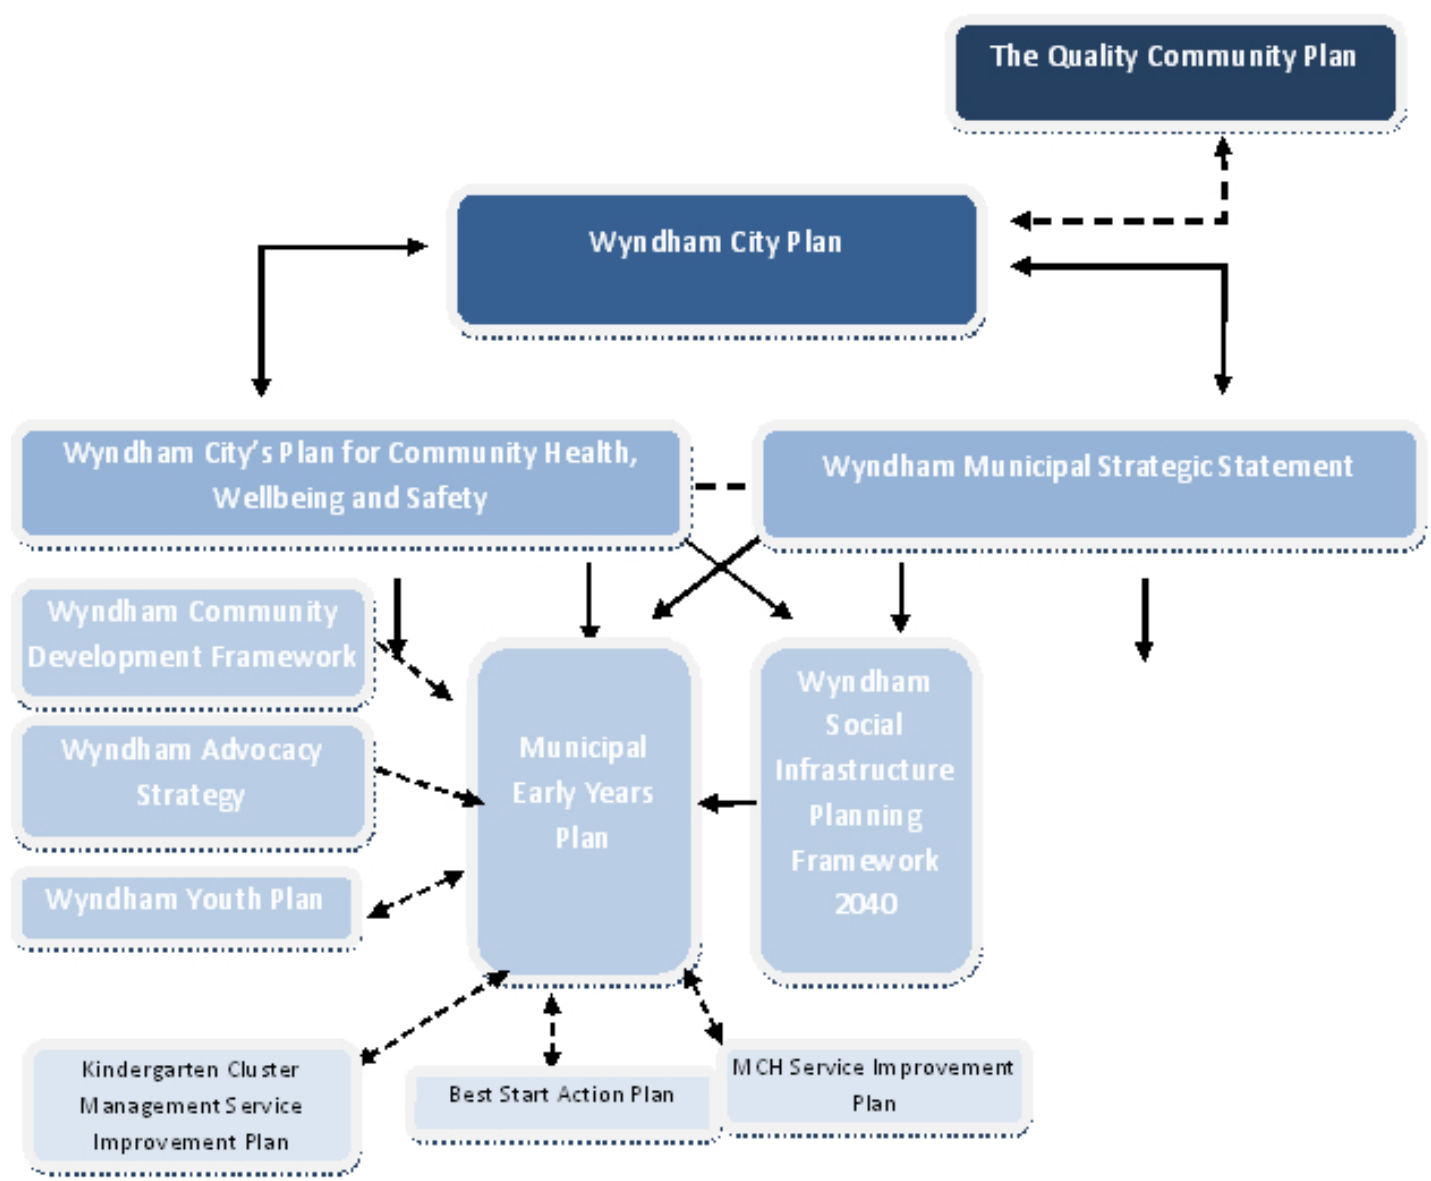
The Quality Community Plan

Wyndham City Plan

Wyndham City's Plan for Community Health, Wellbeing and Safety

Wyndham Municipal Strategic Statement

Wyndham Community Development Framework

Wyndham Advocacy Strategy

Wyndham Youth Plan

Municipal Early Years Plan

Wyndham Social Infrastructure Planning Framework 2040

Kindergarten Cluster Management Service Improvement Plan

Best Start Action Plan

MCH Service Improvement Plan